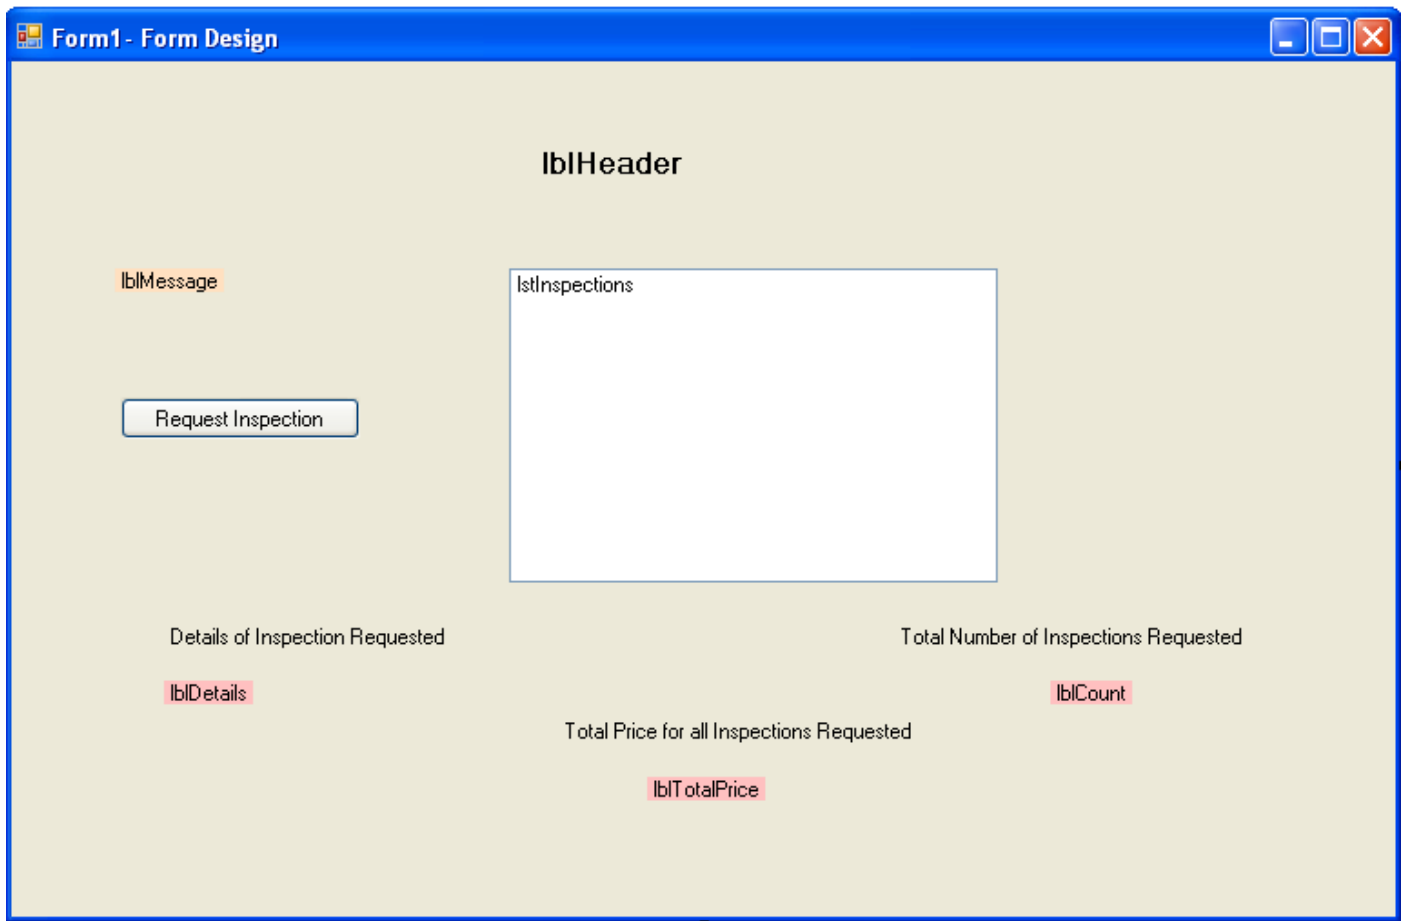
Form1 - Form Design

lblHeader

lblMessage

lstInspections

Request Inspection

Details of Inspection Requested

Total Number of Inspections Requested

lblDetails

lblCount

Total Price for all Inspections Requested

lblTotalPrice